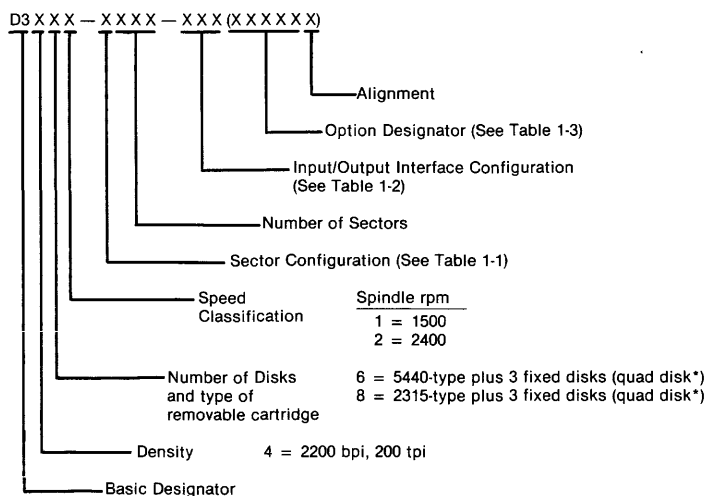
D3 X X X – X X X X – X X X (X X X X X X)

Alignment

Option Designator (See Table 1-3)

Input/Output Interface Configuration (See Table 1-2)

Number of Sectors

Sector Configuration (See Table 1-1)

Speed Classification

Spindle rpm
1 = 1500
2 = 2400

Number of Disks and type of removable cartridge

6 = 5440-type plus 3 fixed disks (quad disk*)
8 = 2315-type plus 3 fixed disks (quad disk*)

Density

4 = 2200 bpi, 200 tpi

Basic Designator